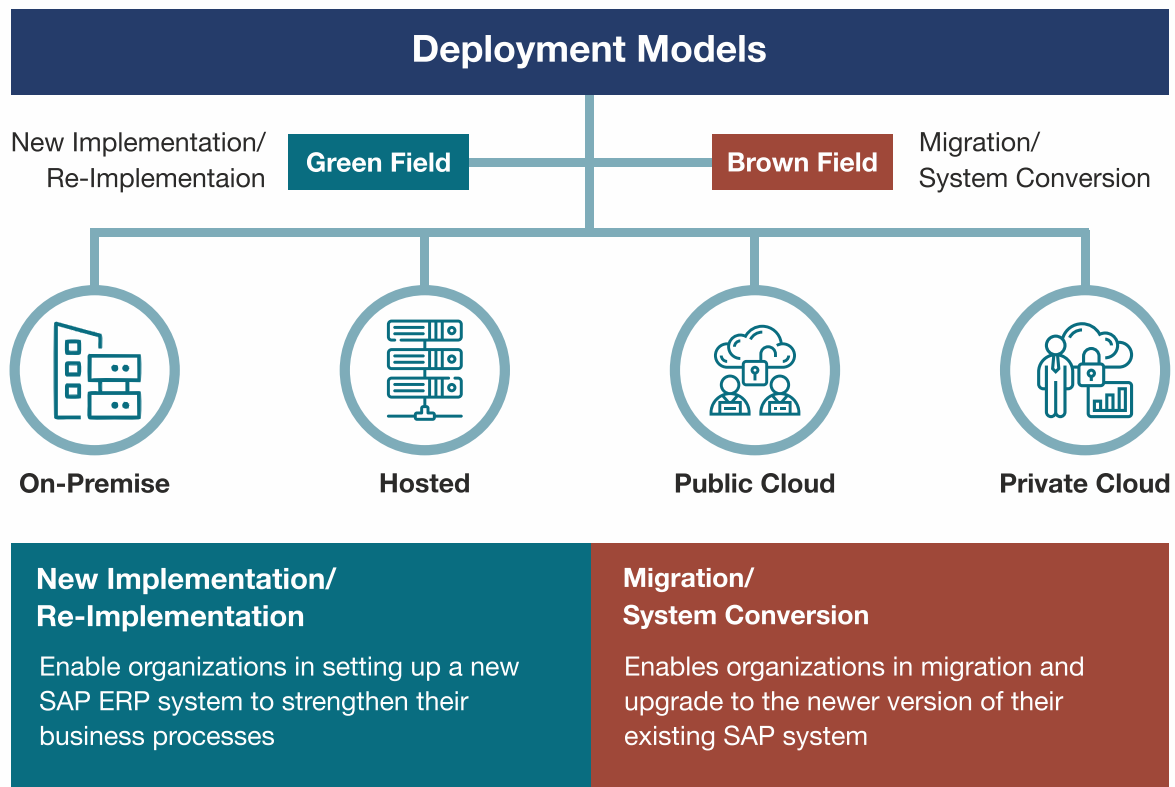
Deployment Models

New Implementation/
Re-Implementaion

Green Field

Brown Field

Migration/
System Conversion

On-Premise

Hosted

Public Cloud

Private Cloud

New Implementation/
Re-Implementation

Enable organizations in setting up a new SAP ERP system to strengthen their business processes

Migration/
System Conversion

Enables organizations in migration and upgrade to the newer version of their existing SAP system